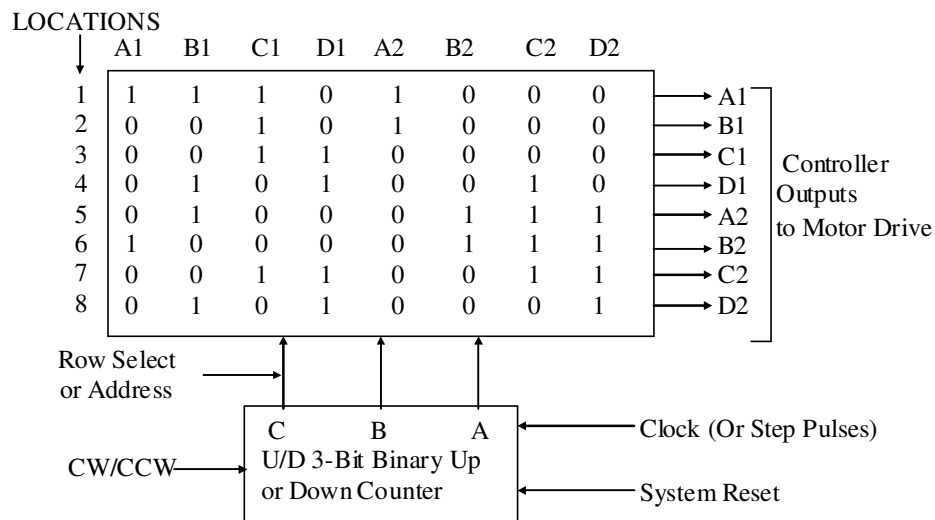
LOCATIONS

| | A1 | B1 | C1 | D1 | A2 | B2 | C2 | D2 |
|---|---|---|---|---|---|---|---|---|
| 1 | 1 | 1 | 1 | 0 | 1 | 0 | 0 | 0 |
| 2 | 0 | 0 | 1 | 0 | 1 | 0 | 0 | 0 |
| 3 | 0 | 0 | 1 | 1 | 0 | 0 | 0 | 0 |
| 4 | 0 | 1 | 0 | 1 | 0 | 0 | 1 | 0 |
| 5 | 0 | 1 | 0 | 0 | 0 | 1 | 1 | 1 |
| 6 | 1 | 0 | 0 | 0 | 0 | 1 | 1 | 1 |
| 7 | 0 | 0 | 1 | 1 | 0 | 0 | 1 | 1 |
| 8 | 0 | 1 | 0 | 1 | 0 | 0 | 0 | 1 |

A1
B1
C1
D1
A2
B2
C2
D2

Controller Outputs to Motor Drive

Row Select or Address

C B A
U/D 3-Bit Binary Up or Down Counter

CW/CCW

Clock (Or Step Pulses)

System Reset